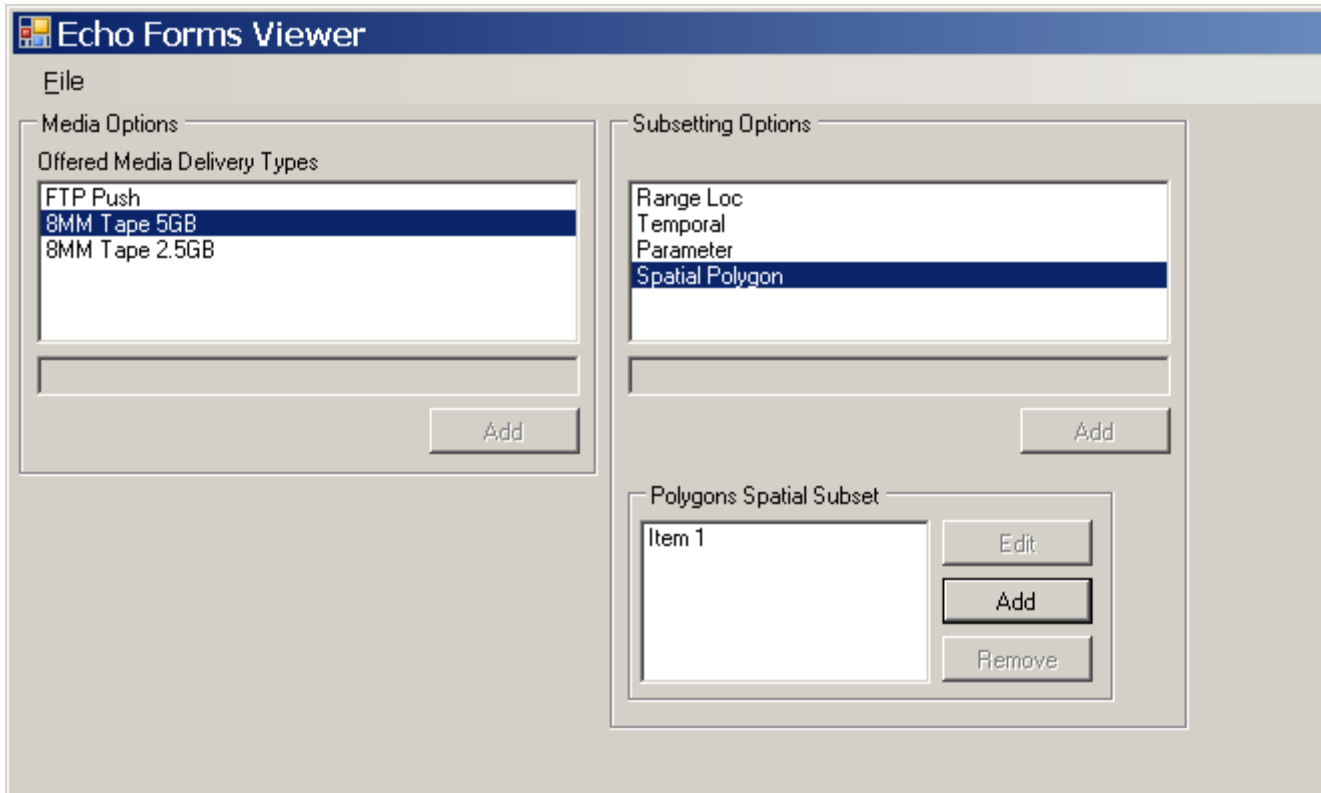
Echo Forms Viewer

File

Media Options

Offered Media Delivery Types

FTP Push
8MM Tape 5GB
8MM Tape 2.5GB

Add

Subsetting Options

Range Loc
Temporal
Parameter
Spatial Polygon

Add

Polygons Spatial Subset

Item 1

Edit

Add

Remove